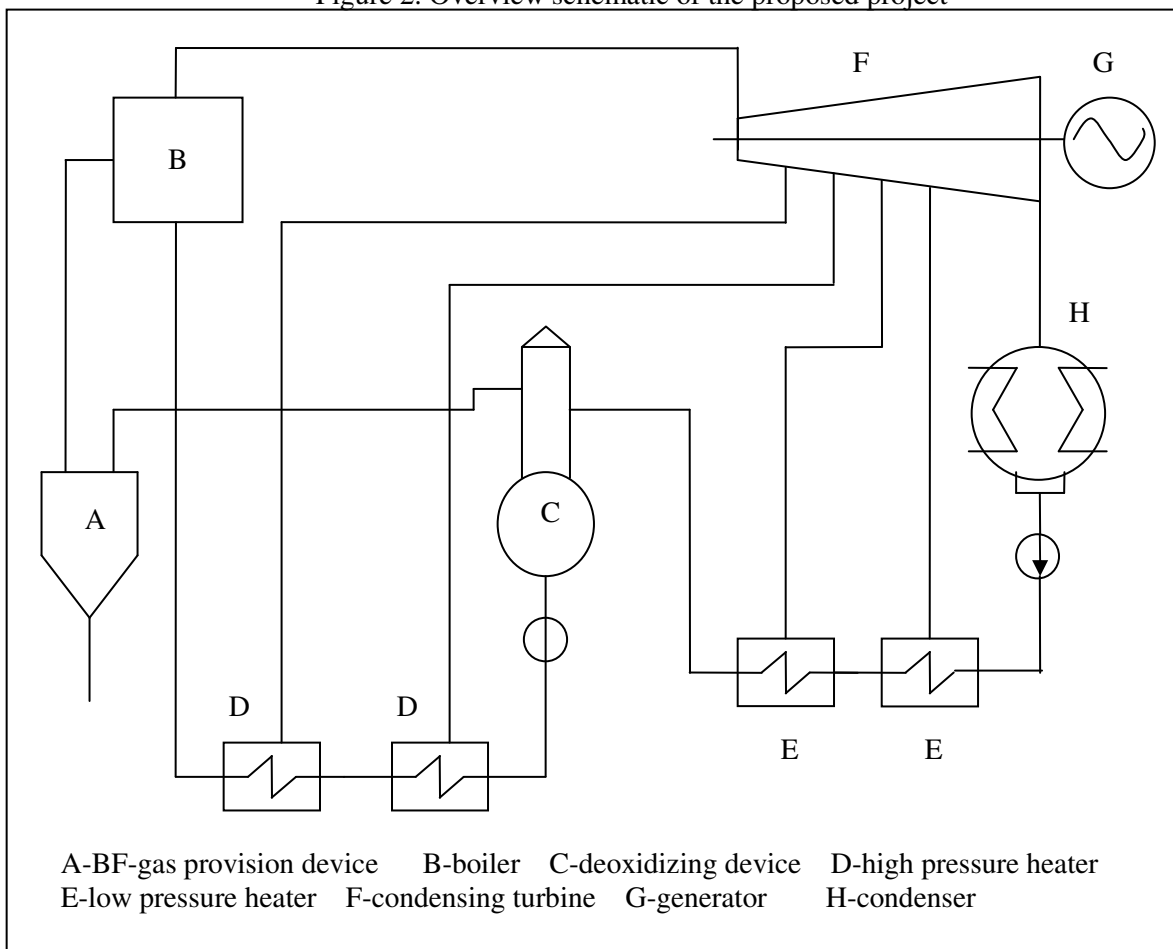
Figure 2: Overview schematic of the proposed project

F G

B

H

A

C

D D E E

A-BF-gas provision device B-boiler C-deoxidizing device D-high pressure heater E-low pressure heater F-condensing turbine G-generator H-condenser